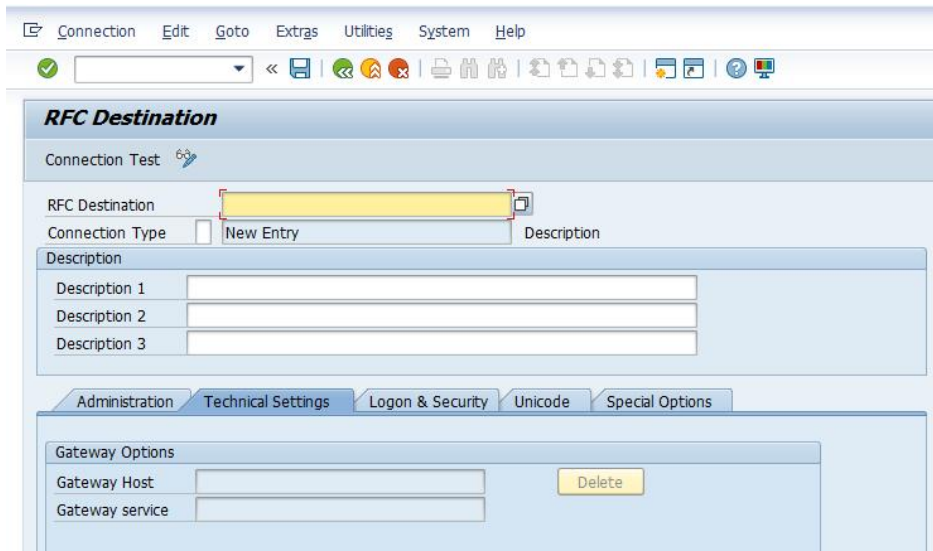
Connection Edit Goto Extras Utilities System Help

RFC Destination

Connection Test

RFC Destination
Connection Type New Entry Description

Description
Description 1
Description 2
Description 3

Administration Technical Settings Logon & Security Unicode Special Options

Gateway Options
Gateway Host Delete
Gateway service